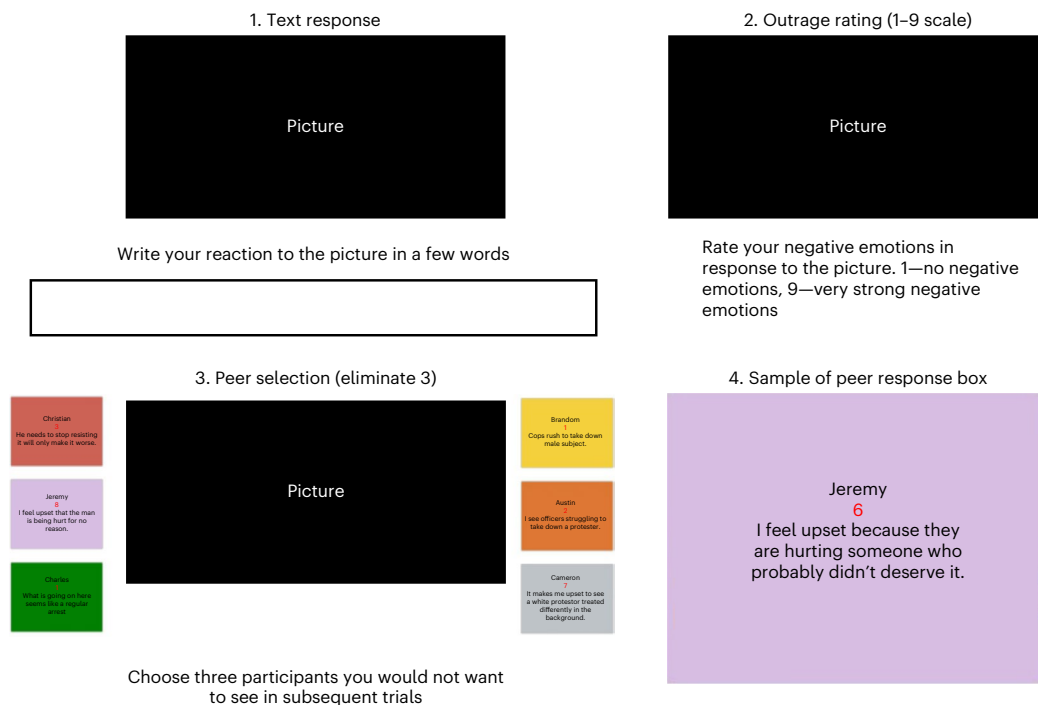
1. Text response

Picture

Write your reaction to the picture in a few words

2. Outrage rating (1–9 scale)

Picture

Rate your negative emotions in response to the picture. 1—no negative emotions, 9—very strong negative emotions

3. Peer selection (eliminate 3)

Christian
3
He needs to stop resisting it will only make it worse.

Jeremy
8
I feel upset that the man is being hurt for no reason.

Charles
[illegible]
What is going on here seems like a regular arrest

Picture

Brandom
1
Cops rush to take down male subject.

Austin
2
I see officers struggling to take down a protester.

Cameron
7
It makes me upset to see a white protestor treated differently in the background.

Choose three participants you would not want to see in subsequent trials

4. Sample of peer response box

Jeremy
6
I feel upset because they are hurting someone who probably didn't deserve it.